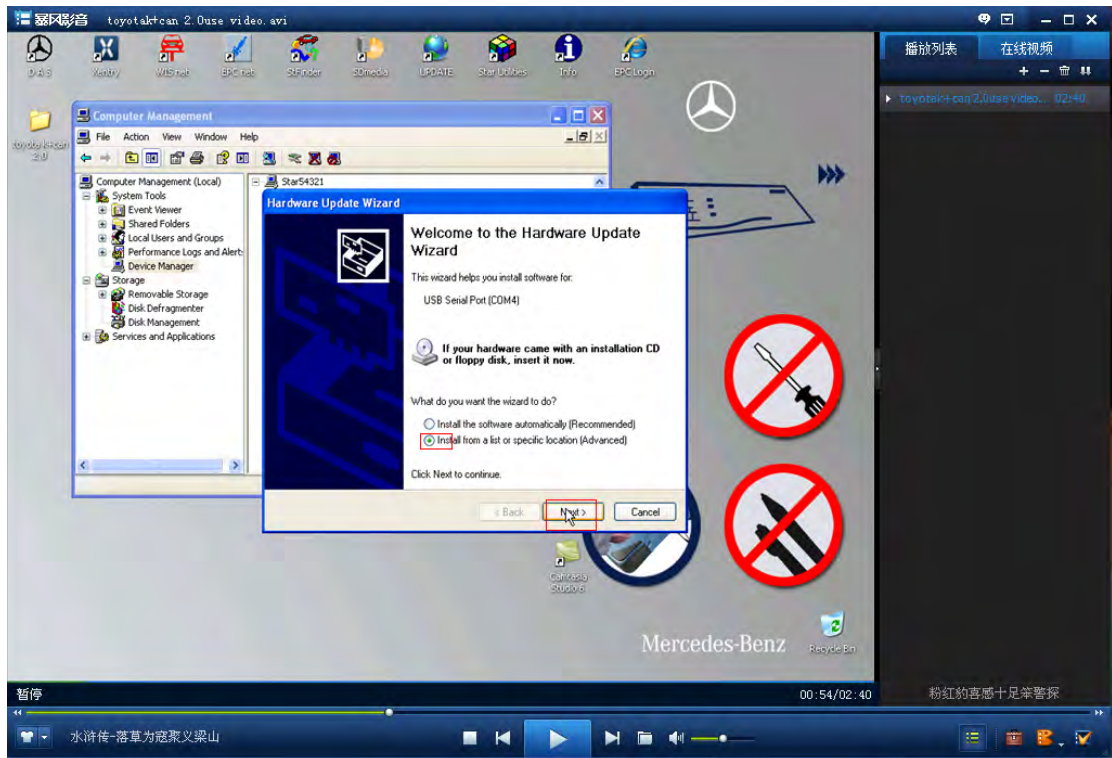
暴风影音 toyotak+can 2.0use video.avi

DAS
Xentry
WIS net
EPC net
StFinder
SDmedia
UPDATE
Star Utilities
Info
EPC Login

toyotak+can 2.0

Computer Management
File Action View Window Help

Computer Management (Local)
System Tools
Event Viewer
Shared Folders
Local Users and Groups
Performance Logs and Alerts
Device Manager
Storage
Removable Storage
Disk Defragmenter
Disk Management
Services and Applications

Star54321

Hardware Update Wizard

Welcome to the Hardware Update Wizard

This wizard helps you install software for:

USB Serial Port (COM4)

If your hardware came with an installation CD or floppy disk, insert it now.

What do you want the wizard to do?

Install the software automatically (Recommended)
Install from a list or specific location (Advanced)

Click Next to continue.

< Back Next > Cancel

Camtasia Studio 6

Mercedes-Benz

Recycle Bin

播放列表 在线视频

toyotak+can 2.0use video... 02:40

暂停

00:54/02:40

粉红豹喜感十足笨警探

水浒传-落草为寇聚义梁山